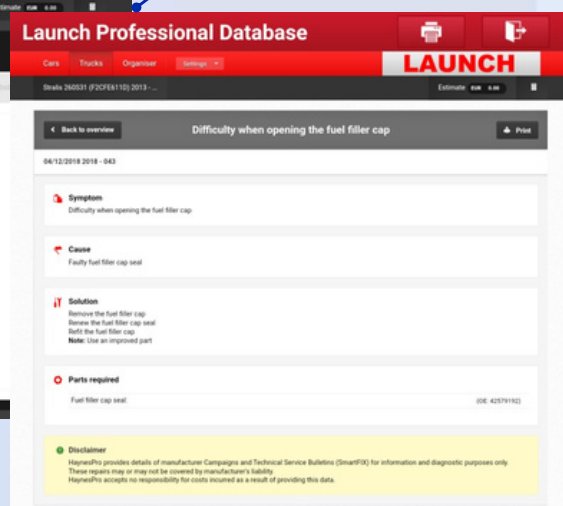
Estimate EUR 0.00

Launch Professional Database

LAUNCH

Cars Trucks Organiser Settings

Stralis 260S31 (F2CFE6110) 2013 -...

Estimate EUR 0.00

Back to overview

Difficulty when opening the fuel filler cap

Print

04/12/2018 2018 - 043

Symptom
Difficulty when opening the fuel filler cap

Cause
Faulty fuel filler cap seal

Solution
Remove the fuel filler cap
Renew the fuel filler cap seal
Refit the fuel filler cap
Note: Use an improved part

Parts required

Fuel filler cap seal (OE: 42579192)

Disclaimer
HaynesPro provides details of manufacturer Campaigns and Technical Service Bulletins (SmartFIX) for information and diagnostic purposes only. These repairs may or may not be covered by manufacturer's liability.
HaynesPro accepts no responsibility for costs incurred as a result of providing this data.